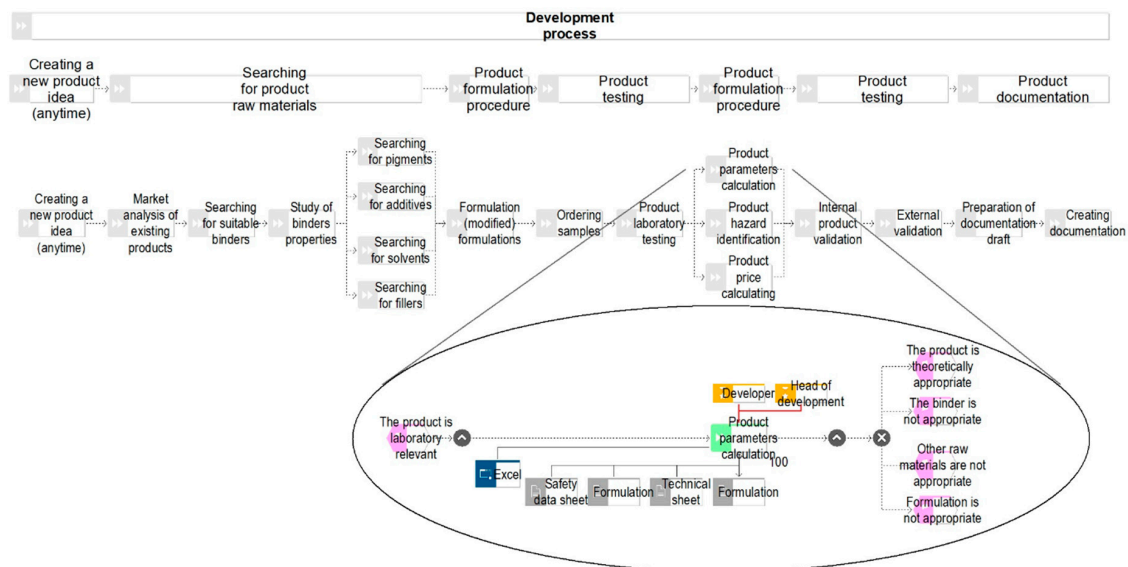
Development process

Creating a new product idea (anytime)

Searching for product raw materials

Product formulation procedure

Product testing

Product formulation procedure

Product testing

Product documentation

Creating a new product idea (anytime)

Market analysis of existing products

Searching for suitable binders

Study of binders properties

Searching for pigments

Searching for additives

Searching for solvents

Searching for fillers

Formulation (modified) formulations

Ordering samples

Product laboratory testing

Product parameters calculation

Product hazard identification

Product price calculating

Internal product validation

External validation

Preparation of documentation draft

Creating documentation

Developer

Head of development

The product is laboratory relevant

Product parameters calculation

100

Excel

Safety data sheet

Formulation

Technical sheet

Formulation

The product is theoretically appropriate

The binder is not appropriate

Other raw materials are not appropriate

Formulation is not appropriate